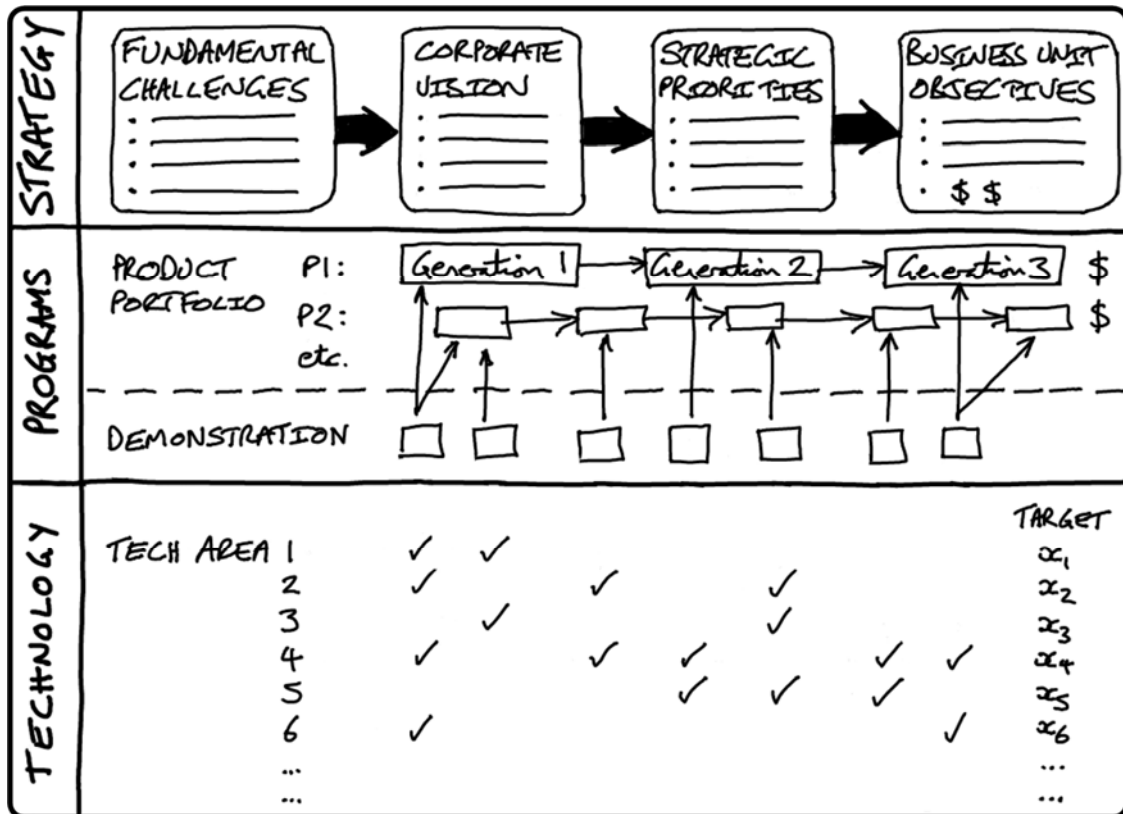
STRATEGY

FUNDAMENTAL CHALLENGES

CORPORATE VISION

STRATEGIC PRIORITIES

BUSINESS UNIT OBJECTIVES
$ $

PROGRAMS

PRODUCT PORTFOLIO
P1: Generation 1 Generation 2 Generation 3 $
P2: $
etc.

DEMONSTRATION

TECHNOLOGY

TECH AREA 1 ✓ ✓
2 ✓ ✓ ✓
3 ✓ ✓
4 ✓ ✓ ✓ ✓ ✓
5 ✓ ✓ ✓
6 ✓ ✓
...
...

TARGET
$x_1$
$x_2$
$x_3$
$x_4$
$x_5$
$x_6$
...
...